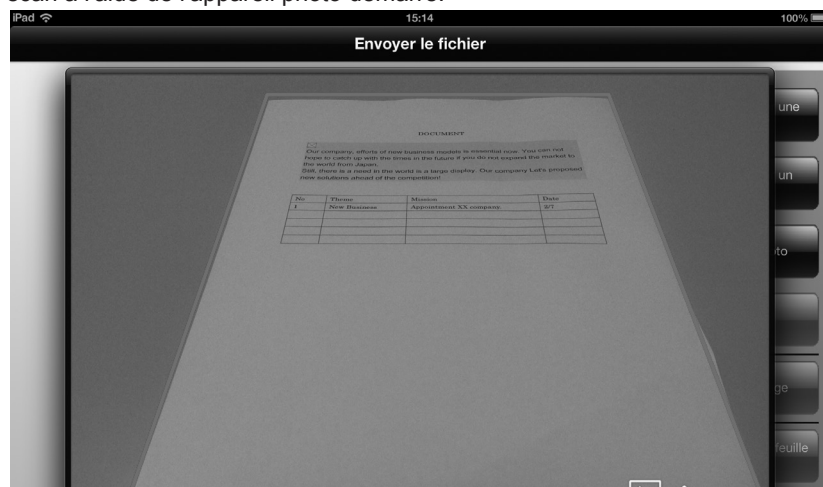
scan à l'aide de l'appareil photo démarre.

iPad
15:14
100%
Envoyer le fichier

DOCUMENT
Our company, efforts of new business models is essential now. You can not hope to catch up with the times in the future if you do not expand the market to the world from Japan.
Still, there is a need in the world is a large display. Our company Let's proposed new solutions ahead of the competition!

| No | Theme | Mission | Date |
|---|---|---|---|
| 1 | New Business | Appointment XX company | 3/1 |
| | | | |
| | | | |
| | | | |

une
un
oto
ge
feuille